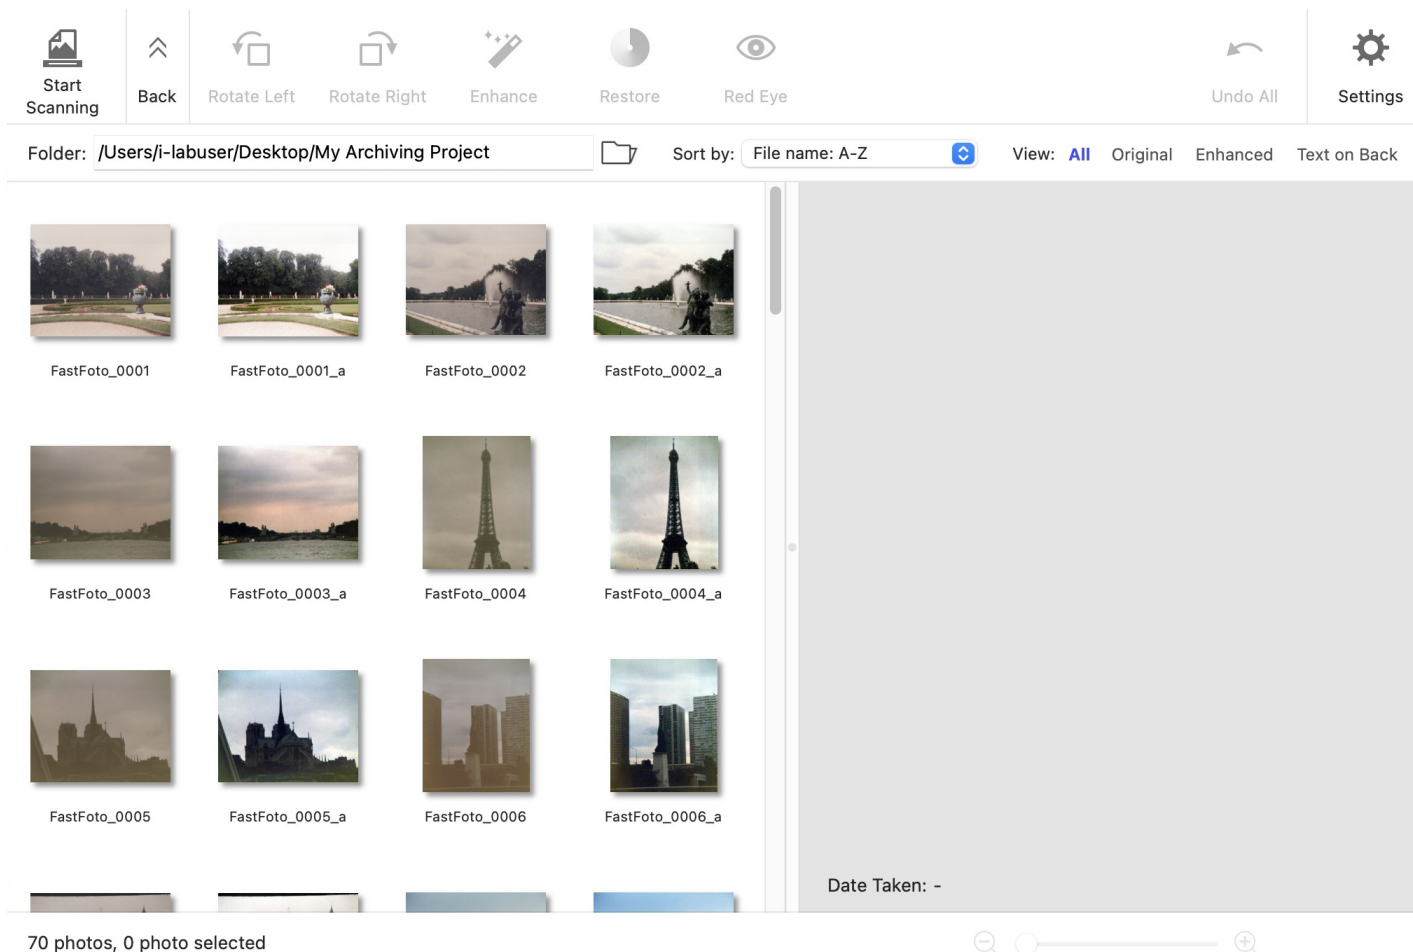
Start Scanning

Back

Rotate Left

Rotate Right

Enhance

Restore

Red Eye

Undo All

Settings

Folder: /Users/i-labuser/Desktop/My Archiving Project

Sort by: File name: A-Z

View: All Original Enhanced Text on Back

FastFoto_0001

FastFoto_0001_a

FastFoto_0002

FastFoto_0002_a

FastFoto_0003

FastFoto_0003_a

FastFoto_0004

FastFoto_0004_a

FastFoto_0005

FastFoto_0005_a

FastFoto_0006

FastFoto_0006_a

Date Taken: -

70 photos, 0 photo selected